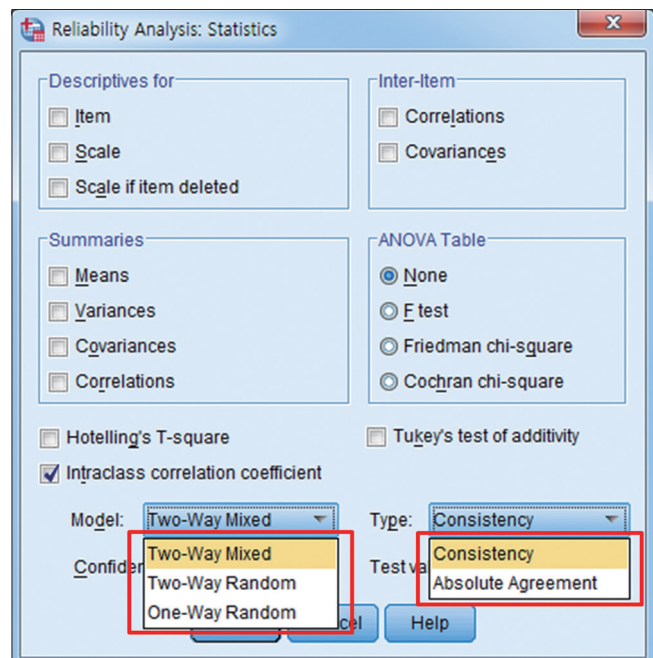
Reliability Analysis: Statistics

Descriptives for
Item
Scale
Scale if item deleted

Inter-Item
Correlations
Covariances

Summaries
Means
Variances
Covariances
Correlations

ANOVA Table
None
F test
Friedman chi-square
Cochran chi-square

Hotelling's T-square
Tukey's test of additivity
Intraclass correlation coefficient

Model: Two-Way Mixed
Type: Consistency

Confider
Two-Way Mixed
Two-Way Random
One-Way Random

Test va
Consistency
Absolute Agreement

cel
Help